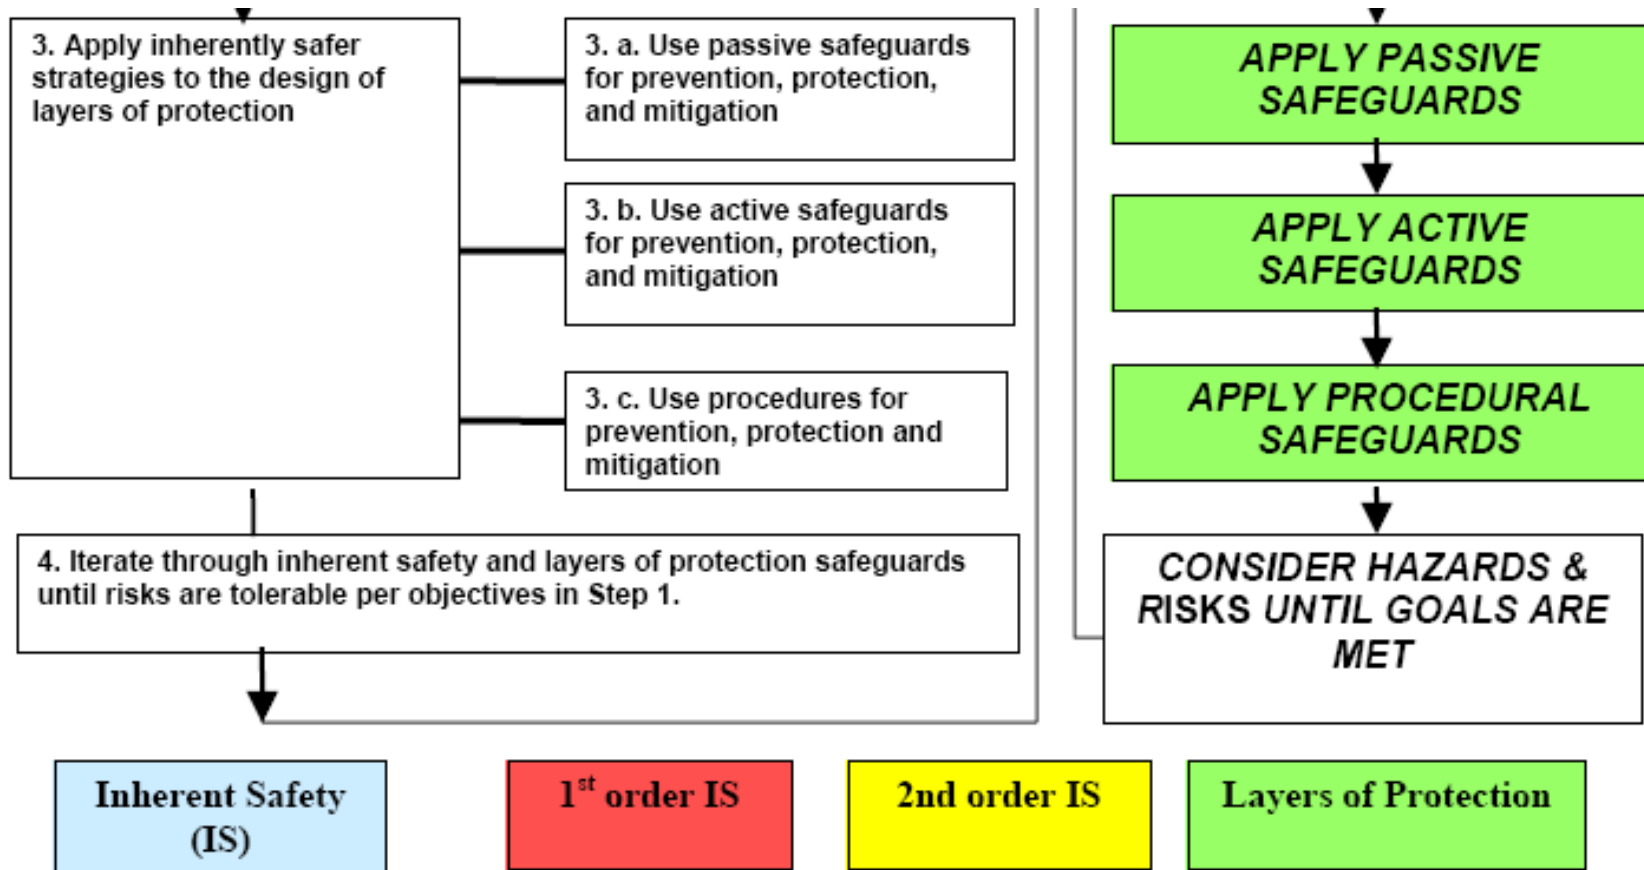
3. Apply inherently safer strategies to the design of layers of protection

3. a. Use passive safeguards for prevention, protection, and mitigation

3. b. Use active safeguards for prevention, protection, and mitigation

3. c. Use procedures for prevention, protection and mitigation

4. Iterate through inherent safety and layers of protection safeguards until risks are tolerable per objectives in Step 1.

APPLY PASSIVE SAFEGUARDS

APPLY ACTIVE SAFEGUARDS

APPLY PROCEDURAL SAFEGUARDS

CONSIDER HAZARDS & RISKS UNTIL GOALS ARE MET

Inherent Safety (IS)

1$^{st}$ order IS

2nd order IS

Layers of Protection